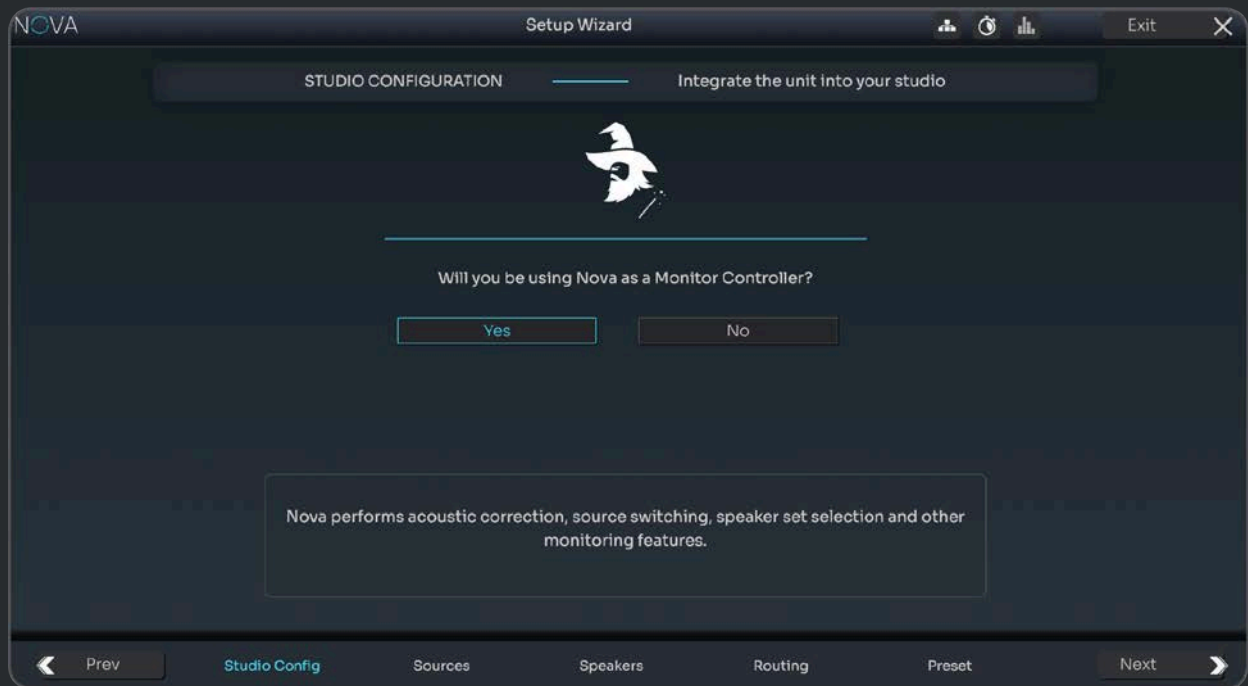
NOVA

Setup Wizard

Exit

STUDIO CONFIGURATION

Integrate the unit into your studio

Will you be using Nova as a Monitor Controller?

Yes

No

Nova performs acoustic correction, source switching, speaker set selection and other monitoring features.

Prev

Studio Config

Sources

Speakers

Routing

Preset

Next